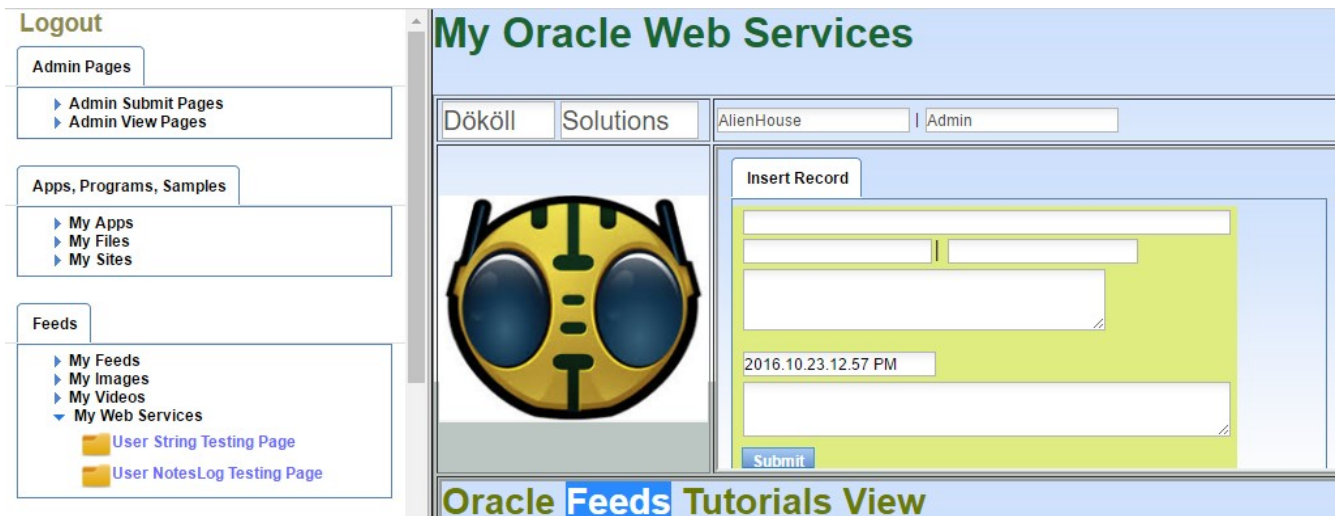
Logout

Admin Pages

Admin Submit Pages
Admin View Pages

Apps, Programs, Samples

My Apps
My Files
My Sites

Feeds

My Feeds
My Images
My Videos
My Web Services
User String Testing Page
User NotesLog Testing Page

My Oracle Web Services

Dököll Solutions

AlienHouse | Admin

Insert Record

|

2016.10.23.12.57 PM

Submit

Oracle Feeds Tutorials View